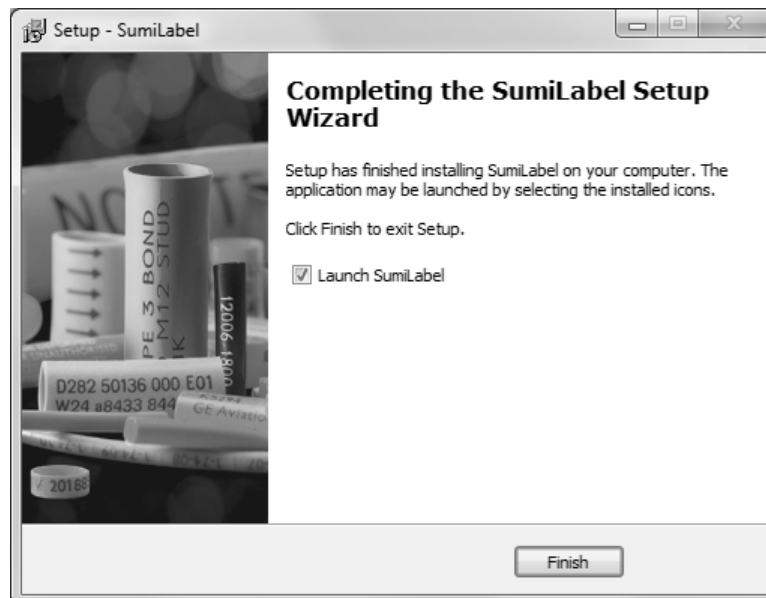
Setup - SumiLabel

Completing the SumiLabel Setup Wizard

Setup has finished installing SumiLabel on your computer. The application may be launched by selecting the installed icons.

Click Finish to exit Setup.

Launch SumiLabel

NO

PE 3 BOND

M12 STUD

K

12006-1800

D282 50136 000 E01

W24 a8433 844

GE Aviatio

20188

Finish